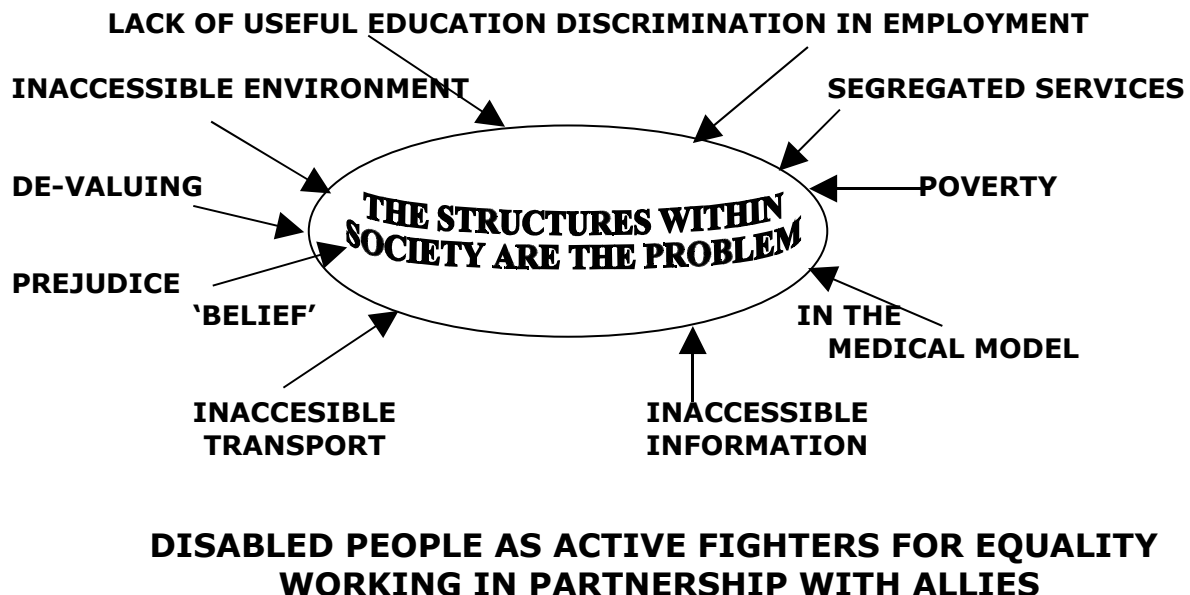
LACK OF USEFUL EDUCATION DISCRIMINATION IN EMPLOYMENT

INACCESSIBLE ENVIRONMENT

SEGREGATED SERVICES

DE-VALUING

POVERTY

THE STRUCTURES WITHIN SOCIETY ARE THE PROBLEM

PREJUDICE

'BELIEF'

IN THE MEDICAL MODEL

INACCESIBLE TRANSPORT

INACCESSIBLE INFORMATION

DISABLED PEOPLE AS ACTIVE FIGHTERS FOR EQUALITY WORKING IN PARTNERSHIP WITH ALLIES